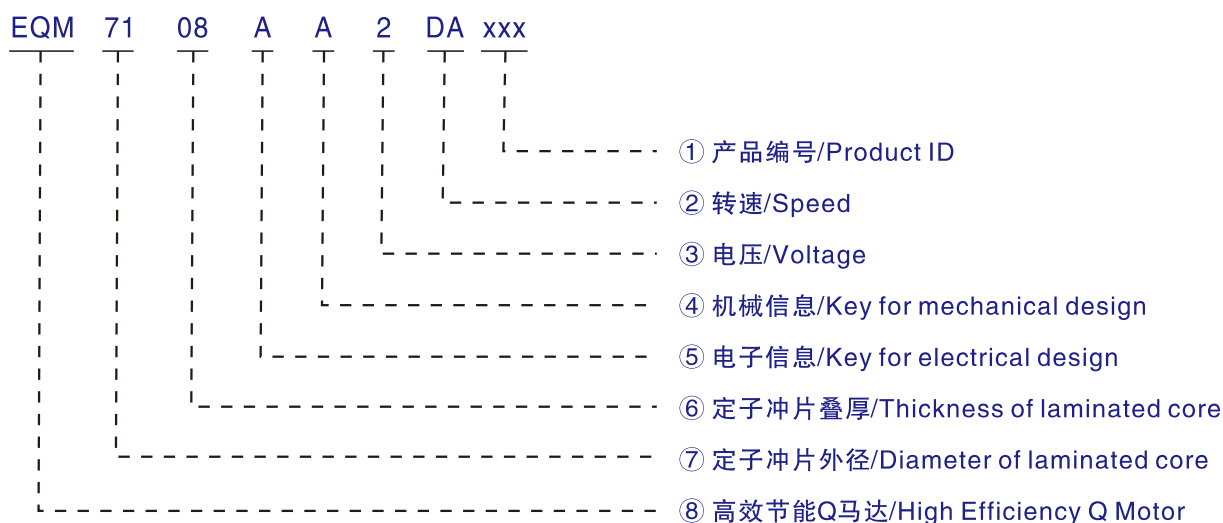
EQM 71 08 A A 2 DA xxx

① 产品编号/Product ID
② 转速/Speed
③ 电压/Voltage
④ 机械信息/Key for mechanical design
⑤ 电子信息/Key for electrical design
⑥ 定子冲片叠厚/Thickness of laminated core
⑦ 定子冲片外径/Diameter of laminated core
⑧ 高效节能Q马达/High Efficiency Q Motor